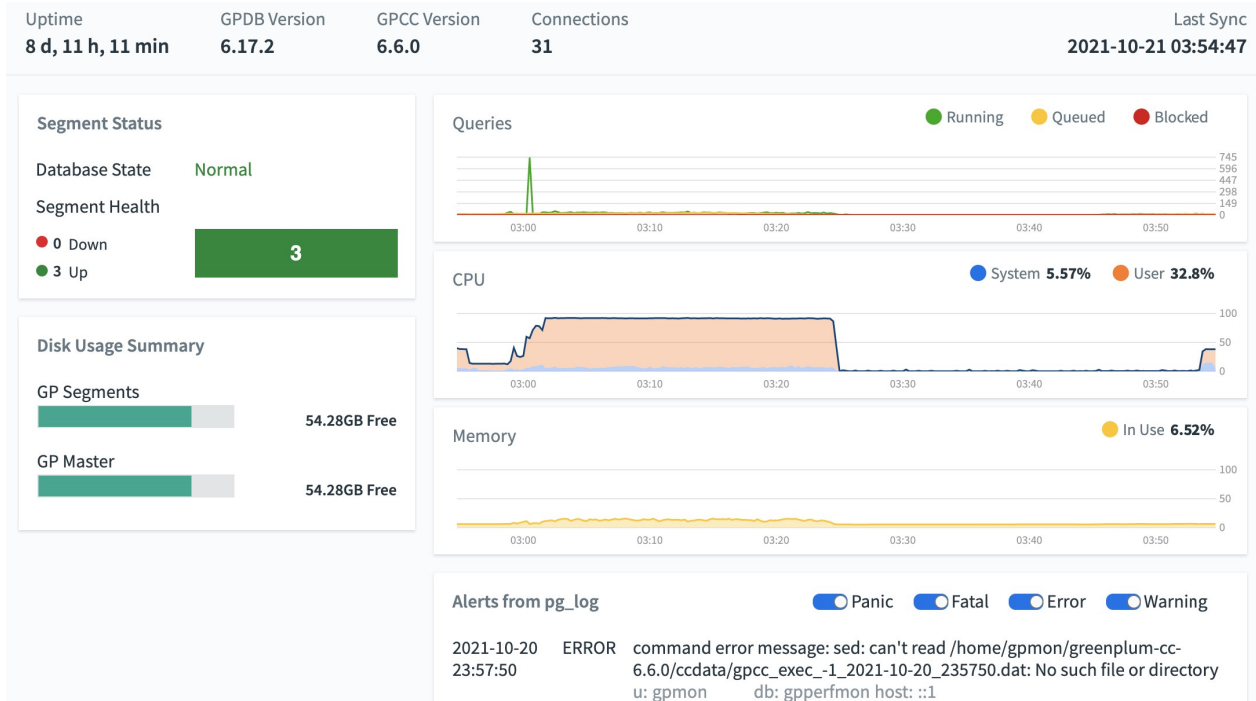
Uptime
8 d, 11 h, 11 min

GPDB Version
6.17.2

GPCC Version
6.6.0

Connections
31

Last Sync
2021-10-21 03:54:47

Segment Status

Database State Normal

Segment Health

0 Down
3 Up

3

Disk Usage Summary

GP Segments

54.28GB Free

GP Master

54.28GB Free

Queries

Running Queued Blocked

745
596
447
298
149
0

03:00 03:10 03:20 03:30 03:40 03:50

CPU

System 5.57% User 32.8%

100
50
0

03:00 03:10 03:20 03:30 03:40 03:50

Memory

In Use 6.52%

100
50
0

03:00 03:10 03:20 03:30 03:40 03:50

Alerts from pg_log

Panic Fatal Error Warning

2021-10-20 23:57:50 ERROR command error message: sed: can't read /home/gpmon/greenplum-cc-6.6.0/ccdata/gpcc_exec_-1_2021-10-20_235750.dat: No such file or directory
u: gpmon db: gpperfmon host: ::1